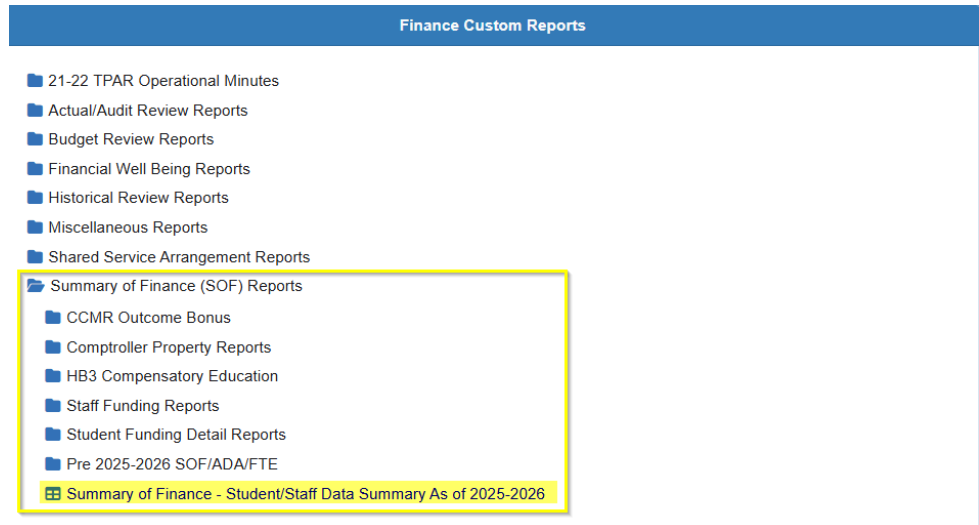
Finance Custom Reports

21-22 TPAR Operational Minutes
Actual/Audit Review Reports
Budget Review Reports
Financial Well Being Reports
Historical Review Reports
Miscellaneous Reports
Shared Service Arrangement Reports
Summary of Finance (SOF) Reports
CCMR Outcome Bonus
Comptroller Property Reports
HB3 Compensatory Education
Staff Funding Reports
Student Funding Detail Reports
Pre 2025-2026 SOF/ADA/FTE
Summary of Finance - Student/Staff Data Summary As of 2025-2026